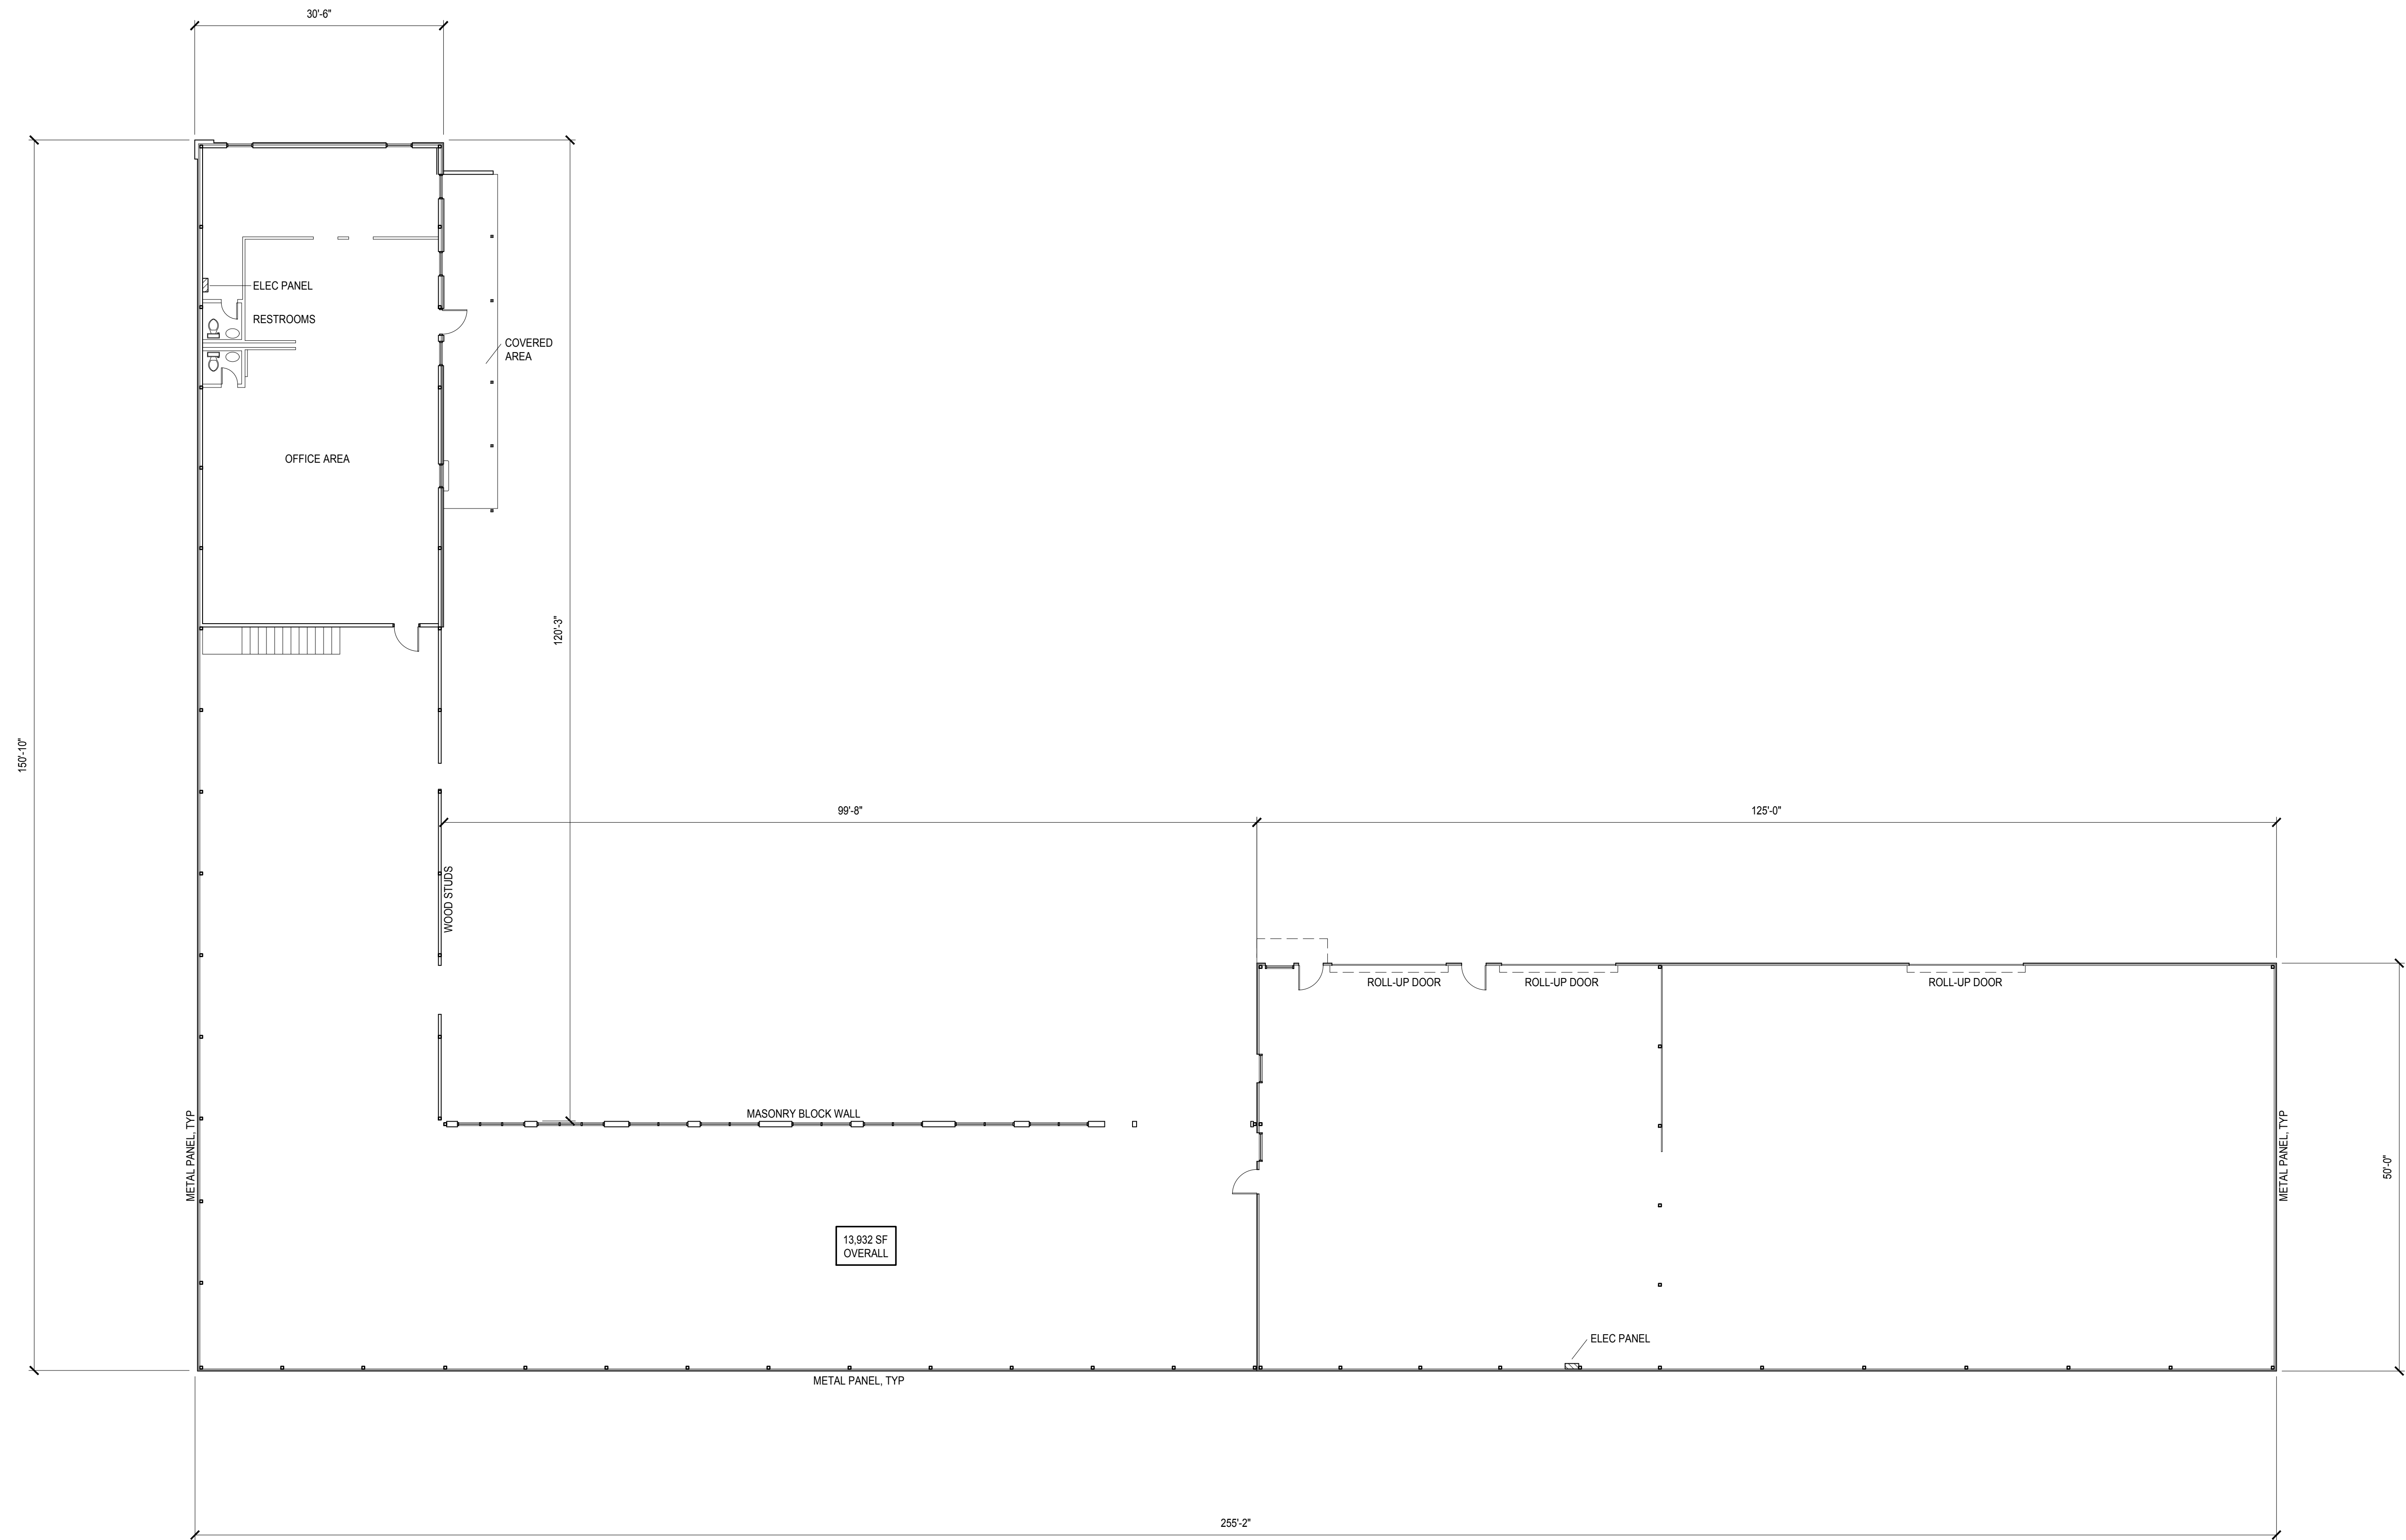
30'-6"

ELEC PANEL

RESTROOMS

COVERED AREA

OFFICE AREA

120'-3"

150'-10"

99'-8"

125'-0"

WOOD STUDS

ROLL-UP DOOR

ROLL-UP DOOR

ROLL-UP DOOR

MASONRY BLOCK WALL

METAL PANEL, TYP

METAL PANEL, TYP

50'-0"

13,932 SF
OVERALL

ELEC PANEL

METAL PANEL, TYP

255'-2"